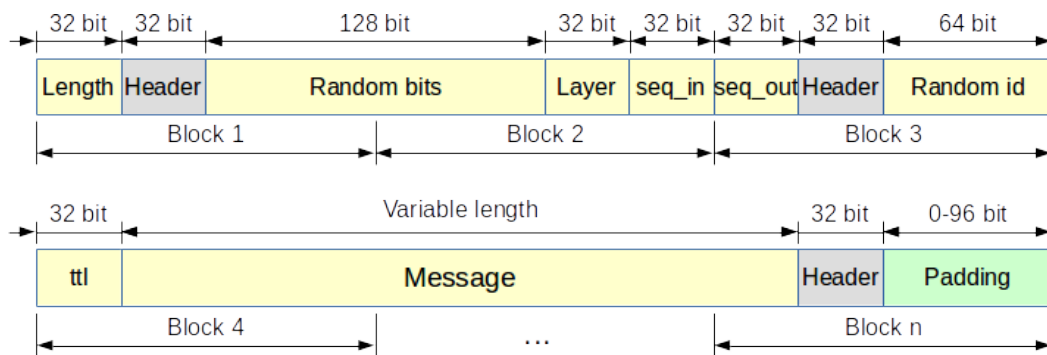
32 bit 32 bit 128 bit 32 bit 32 bit 32 bit 32 bit 64 bit

| Length | Header | Random bits | Layer | seq_in | seq_out | Header | Random id |
|---|---|---|---|---|---|---|---|

Block 1 Block 2 Block 3

32 bit Variable length 32 bit 0-96 bit

| ttl | Message | Header | Padding |
|---|---|---|---|

Block 4 ... Block n